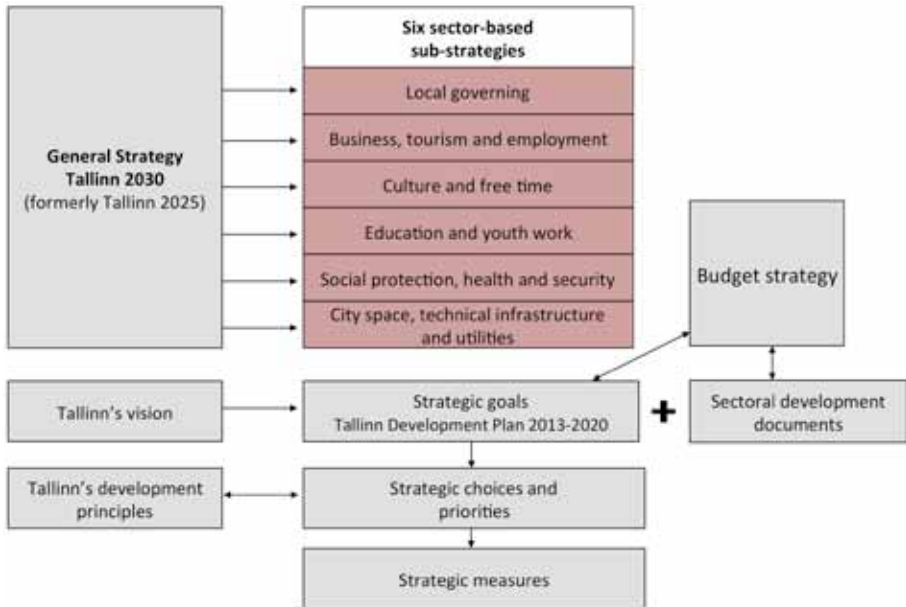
General Strategy Tallinn 2030
(formerly Tallinn 2025)

Six sector-based sub-strategies

Local governing

Business, tourism and employment

Culture and free time

Education and youth work

Social protection, health and security

City space, technical infrastructure and utilities

Budget strategy

Tallinn's vision

Strategic goals
Tallinn Development Plan 2013-2020

+

Sectoral development documents

Tallinn's development principles

Strategic choices and priorities

Strategic measures